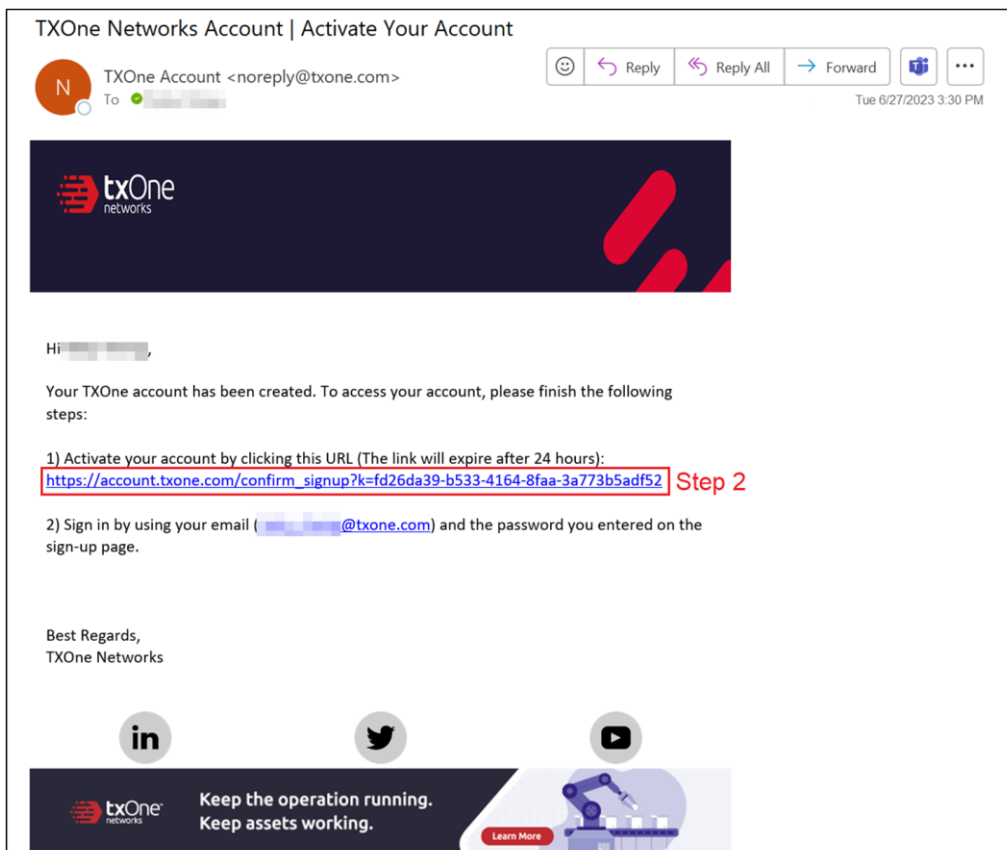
TXOne Networks Account | Activate Your Account

N

TXOne Account <noreply@txone.com>

To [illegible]

Reply
Reply All
Forward

Tue 6/27/2023 3:30 PM

txOne networks

Hi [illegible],

Your TXOne account has been created. To access your account, please finish the following steps:

1) Activate your account by clicking this URL (The link will expire after 24 hours):
https://account.txone.com/confirm_signup?k=fd26da39-b533-4164-8faa-3a773b5adf52 Step 2

2) Sign in by using your email ([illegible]@txone.com) and the password you entered on the sign-up page.

Best Regards,
TXOne Networks

in

txOne networks
Keep the operation running.
Keep assets working.
Learn More